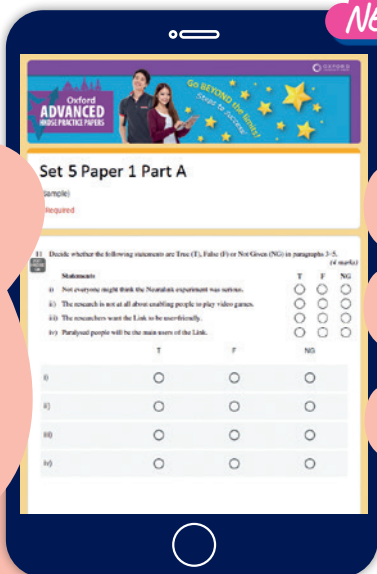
Ne

OXFORD

Oxford
ADVANCED
HKDSE PRACTICE PAPERS

Go BEYOND the limits!
Strive for success!

Set 5 Paper 1 Part A

(sample)

Required

11 Decide whether the following statements are True (T), False (F) or Not Given (NG) in paragraphs 3–5.
(4 marks)

| Statements | T | F | NG |
|---|---|---|---|
| i) Not everyone might think the Neuralink experiment was serious. | ○ | ○ | ○ |
| ii) The research is not at all about enabling people to play video games. | ○ | ○ | ○ |
| iii) The researchers want the Link to be user-friendly. | ○ | ○ | ○ |
| iv) Paralysed people will be the main users of the Link. | ○ | ○ | ○ |

| | T | F | NG |
|---|---|---|---|
| i) | ○ | ○ | ○ |
| ii) | ○ | ○ | ○ |
| iii) | ○ | ○ | ○ |
| iv) | ○ | ○ | ○ |